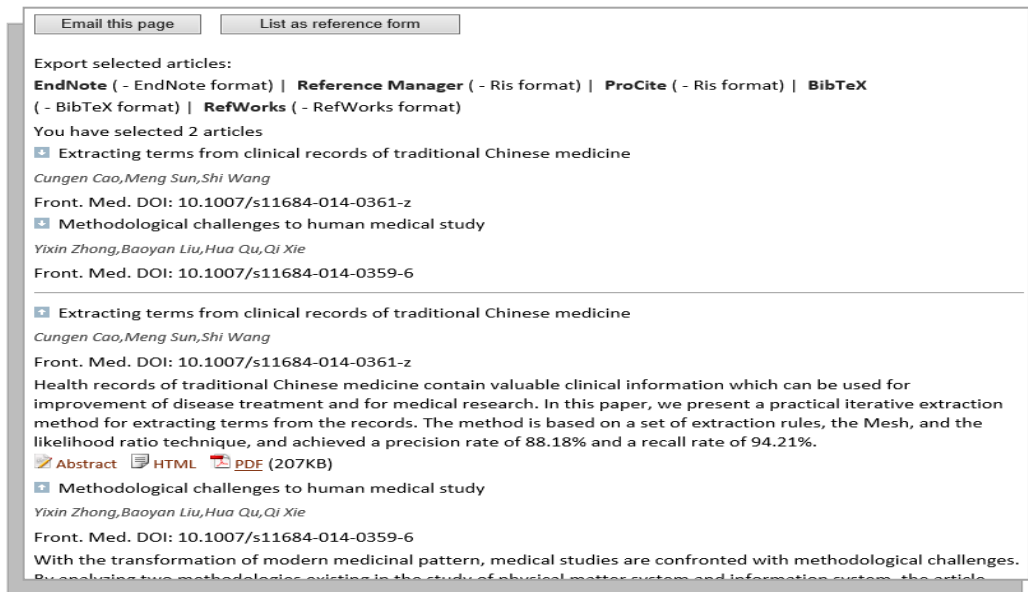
Email this page | List as reference form

Export selected articles:
**EndNote** ( - EndNote format) | **Reference Manager** ( - Ris format) | **ProCite** ( - Ris format) | **BibTeX** ( - BibTeX format) | **RefWorks** ( - RefWorks format)

You have selected 2 articles

Extracting terms from clinical records of traditional Chinese medicine

*Cungen Cao,Meng Sun,Shi Wang*

Front. Med. DOI: 10.1007/s11684-014-0361-z

Methodological challenges to human medical study

*Yixin Zhong,Baoyan Liu,Hua Qu,Qi Xie*

Front. Med. DOI: 10.1007/s11684-014-0359-6

Extracting terms from clinical records of traditional Chinese medicine

*Cungen Cao,Meng Sun,Shi Wang*

Front. Med. DOI: 10.1007/s11684-014-0361-z

Health records of traditional Chinese medicine contain valuable clinical information which can be used for improvement of disease treatment and for medical research. In this paper, we present a practical iterative extraction method for extracting terms from the records. The method is based on a set of extraction rules, the Mesh, and the likelihood ratio technique, and achieved a precision rate of 88.18% and a recall rate of 94.21%.

Abstract HTML PDF (207KB)

Methodological challenges to human medical study

*Yixin Zhong,Baoyan Liu,Hua Qu,Qi Xie*

Front. Med. DOI: 10.1007/s11684-014-0359-6

With the transformation of modern medicinal pattern, medical studies are confronted with methodological challenges. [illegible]